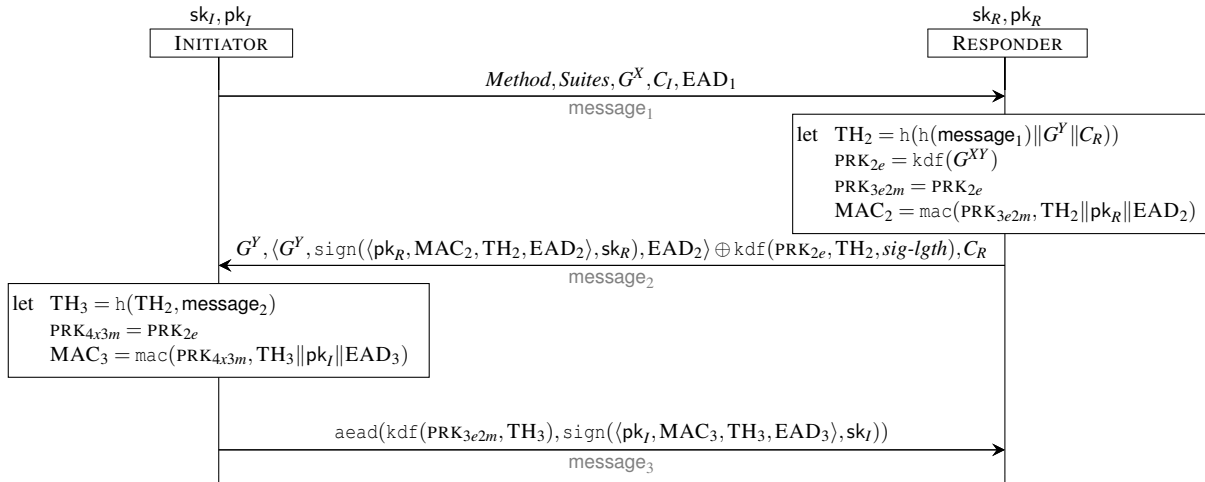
$\mathsf{sk}_I, \mathsf{pk}_I$
INITIATOR

$\mathsf{sk}_R, \mathsf{pk}_R$
RESPONDER

$\mathit{Method}, \mathit{Suites}, G^X, C_I, \mathrm{EAD}_1$
$\mathsf{message}_1$

let $\mathrm{TH}_2 = \mathtt{h}(\mathtt{h}(\mathsf{message}_1) \| G^Y \| C_R))$
$\textsc{prk}_{2e} = \mathtt{kdf}(G^{XY})$
$\textsc{prk}_{3e2m} = \textsc{prk}_{2e}$
$\mathrm{MAC}_2 = \mathtt{mac}(\textsc{prk}_{3e2m}, \mathrm{TH}_2 \| \mathsf{pk}_R \| \mathrm{EAD}_2)$

$G^Y, \langle G^Y, \mathtt{sign}(\langle \mathsf{pk}_R, \mathrm{MAC}_2, \mathrm{TH}_2, \mathrm{EAD}_2 \rangle, \mathsf{sk}_R), \mathrm{EAD}_2 \rangle \oplus \mathtt{kdf}(\textsc{prk}_{2e}, \mathrm{TH}_2, \mathit{sig\text{-}lgth}), C_R$
$\mathsf{message}_2$

let $\mathrm{TH}_3 = \mathtt{h}(\mathrm{TH}_2, \mathsf{message}_2)$
$\textsc{prk}_{4x3m} = \textsc{prk}_{2e}$
$\mathrm{MAC}_3 = \mathtt{mac}(\textsc{prk}_{4x3m}, \mathrm{TH}_3 \| \mathsf{pk}_I \| \mathrm{EAD}_3)$

$\mathtt{aead}(\mathtt{kdf}(\textsc{prk}_{3e2m}, \mathrm{TH}_3), \mathtt{sign}(\langle \mathsf{pk}_I, \mathrm{MAC}_3, \mathrm{TH}_3, \mathrm{EAD}_3 \rangle, \mathsf{sk}_I))$
$\mathsf{message}_3$